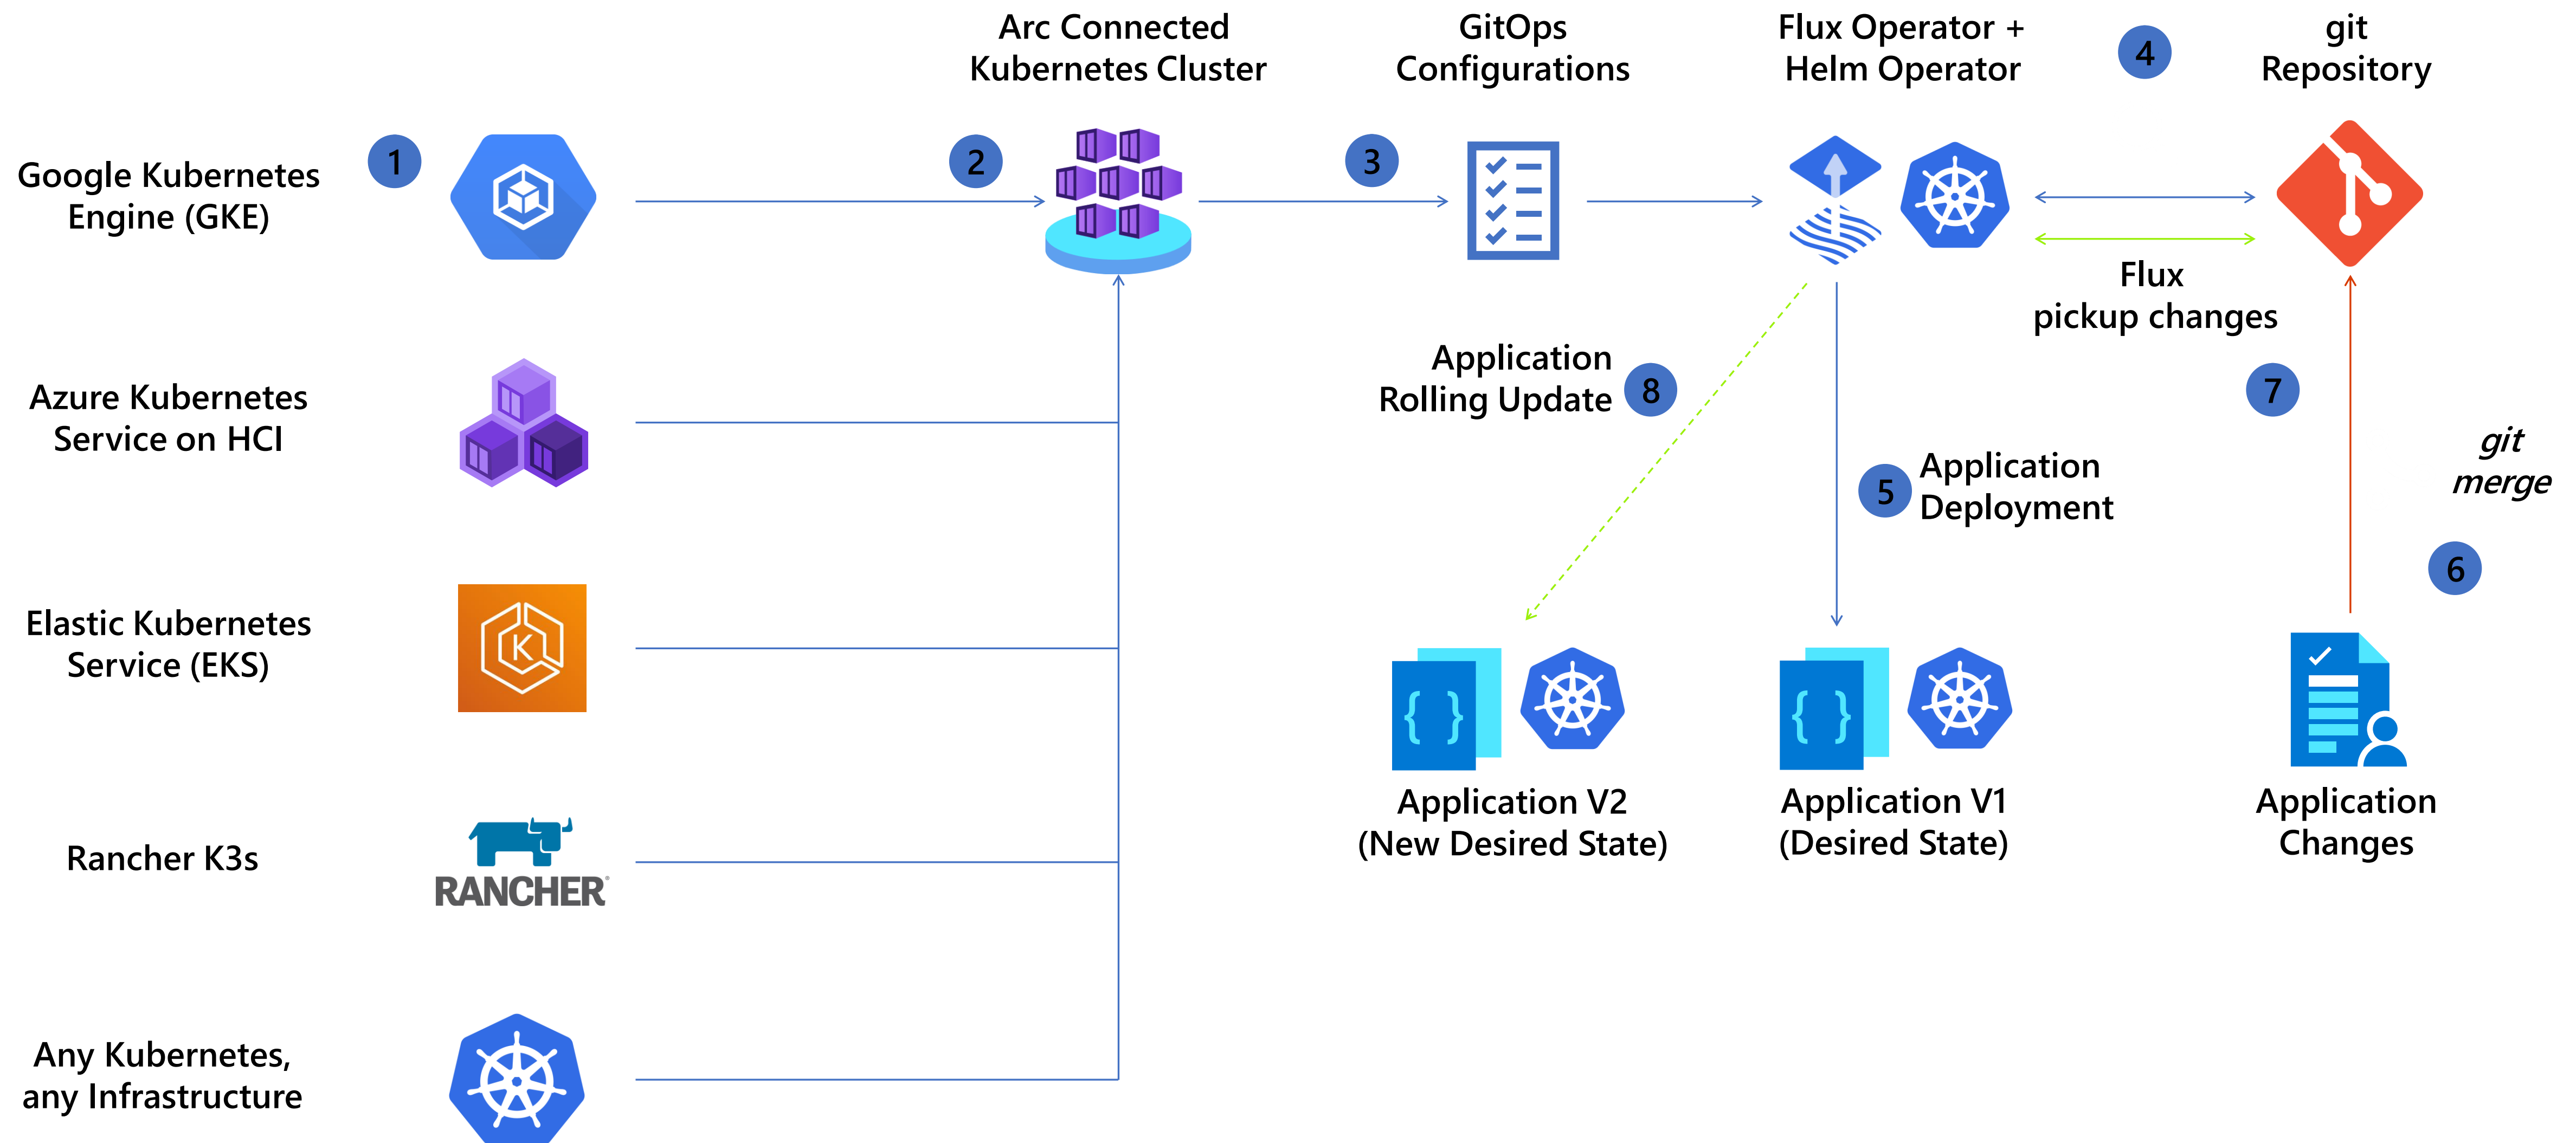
Arc Connected Kubernetes Cluster

GitOps Configurations

Flux Operator + Helm Operator

4

git Repository

Google Kubernetes Engine (GKE)

1

2

3

Flux pickup changes

Application Rolling Update

8

7

git merge

Azure Kubernetes Service on HCI

Application Deployment

5

6

Elastic Kubernetes Service (EKS)

Application V2 (New Desired State)

Application V1 (Desired State)

Application Changes

Rancher K3s

RANCHER

Any Kubernetes, any Infrastructure